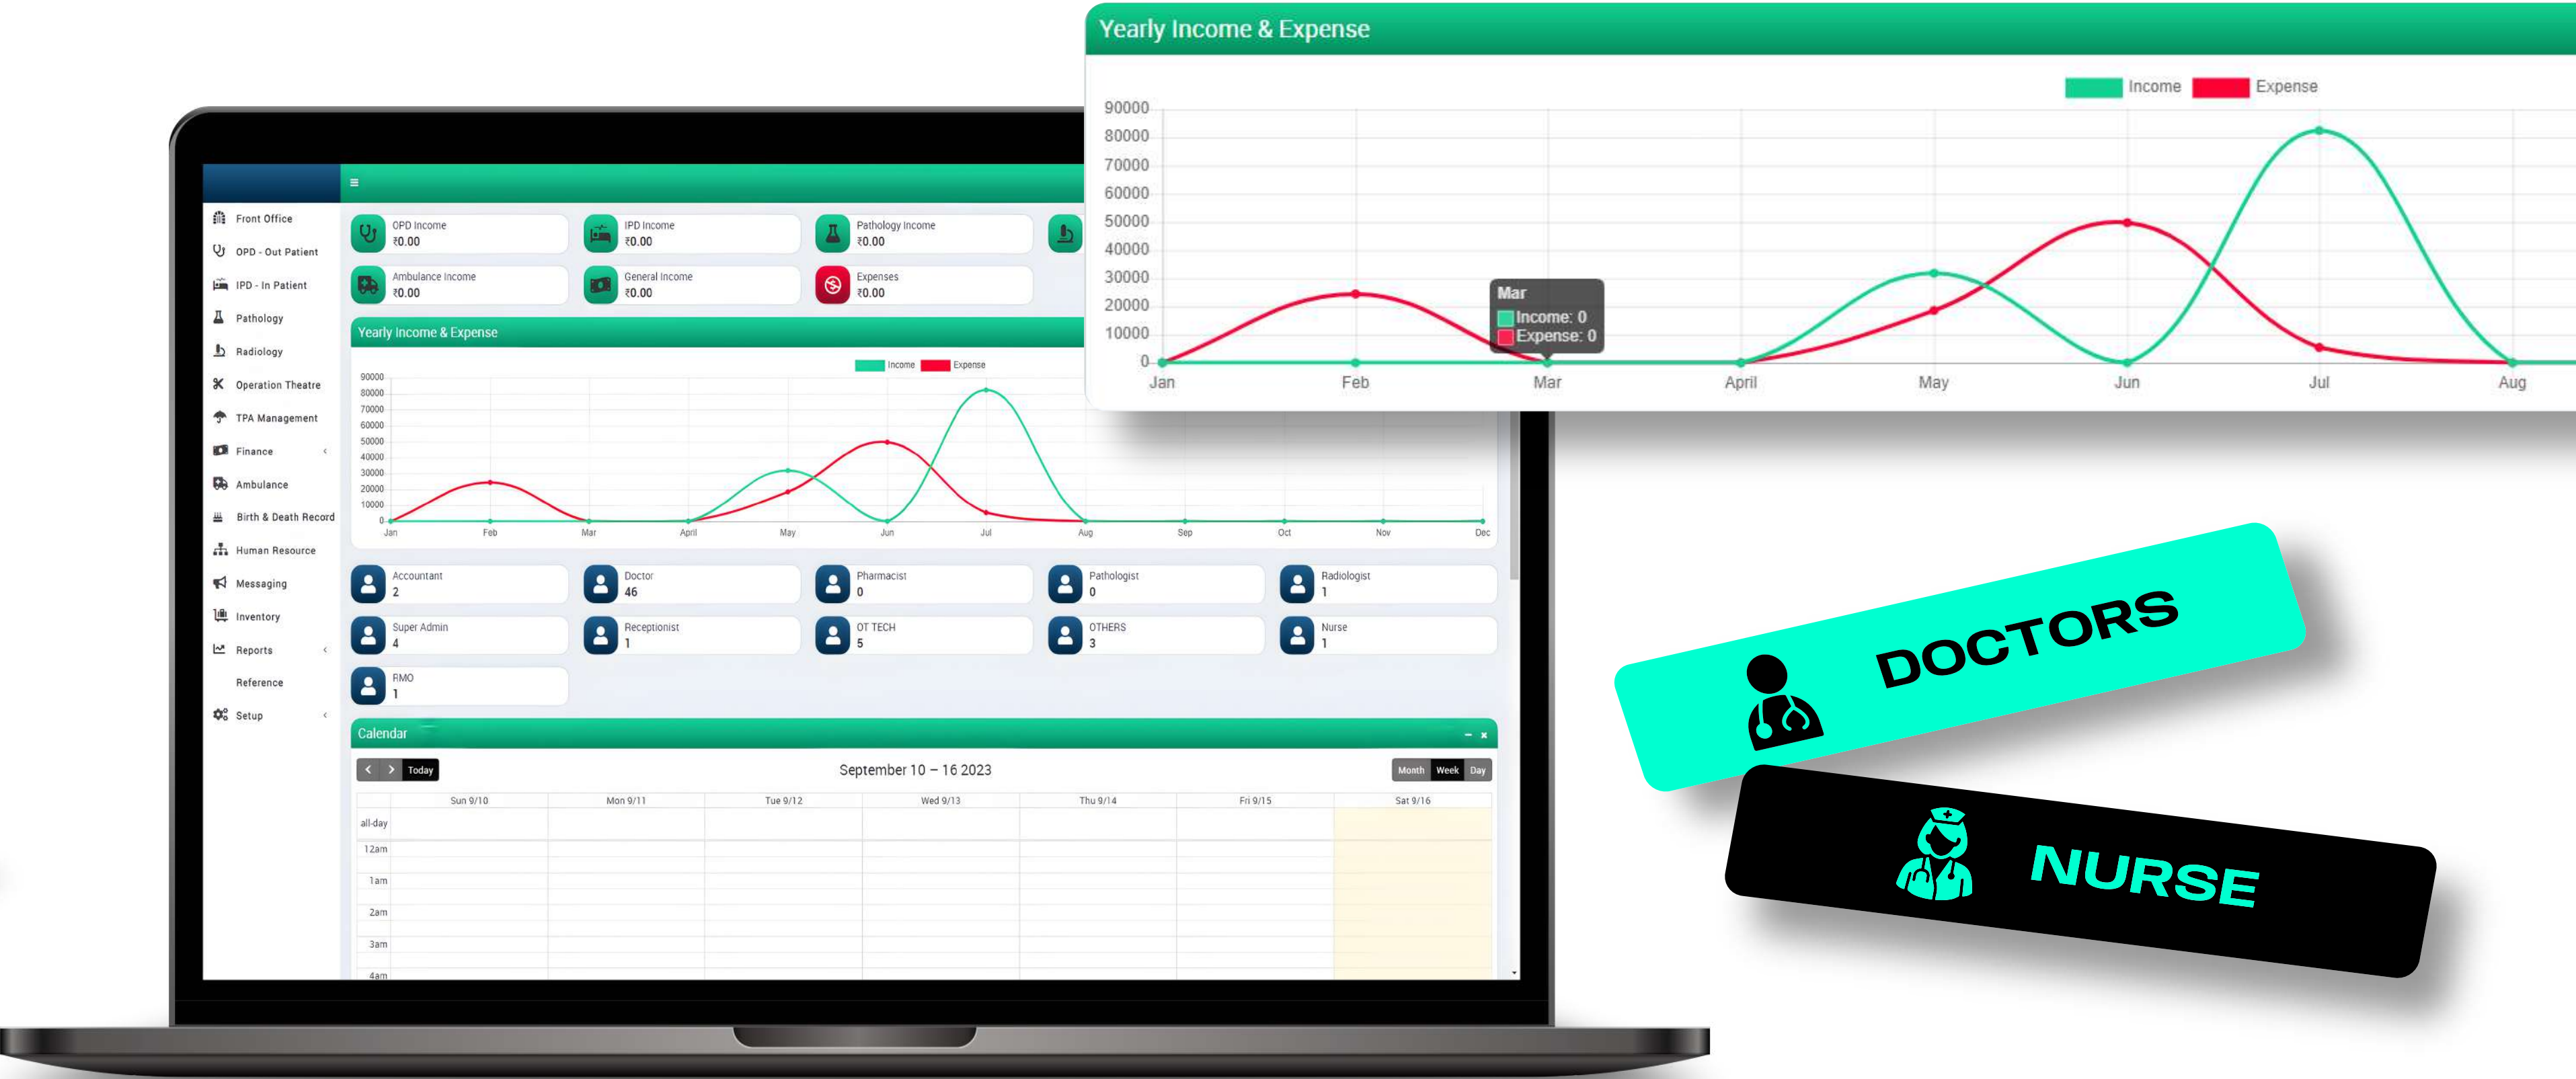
Yearly Income & Expense

Income Expense

90000
80000
70000
60000
50000
40000
30000
20000
10000
0

Mar
Income: 0
Expense: 0

Jan Feb Mar April May Jun Jul Aug

≡

Front Office
OPD - Out Patient
IPD - In Patient
Pathology
Radiology
Operation Theatre
TPA Management
Finance
Ambulance
Birth & Death Record
Human Resource
Messaging
Inventory
Reports
Reference
Setup

OPD Income
₹0.00
IPD Income
₹0.00
Pathology Income
₹0.00
Ambulance Income
₹0.00
General Income
₹0.00
Expenses
₹0.00

Yearly Income & Expense

Income Expense

90000
80000
70000
60000
50000
40000
30000
20000
10000
0

Jan Feb Mar April May Jun Jul Aug Sep Oct Nov Dec

Accountant
2
Doctor
46
Pharmacist
0
Pathologist
0
Radiologist
1
Super Admin
4
Receptionist
1
OT TECH
5
OTHERS
3
Nurse
1
RMO
1

Calendar

Today
September 10 – 16 2023
Month Week Day

| | Sun 9/10 | Mon 9/11 | Tue 9/12 | Wed 9/13 | Thu 9/14 | Fri 9/15 | Sat 9/16 |
|---|---|---|---|---|---|---|---|
| all-day | | | | | | | |
| 12am | | | | | | | |
| 1am | | | | | | | |
| 2am | | | | | | | |
| 3am | | | | | | | |
| 4am | | | | | | | |

DOCTORS

NURSE